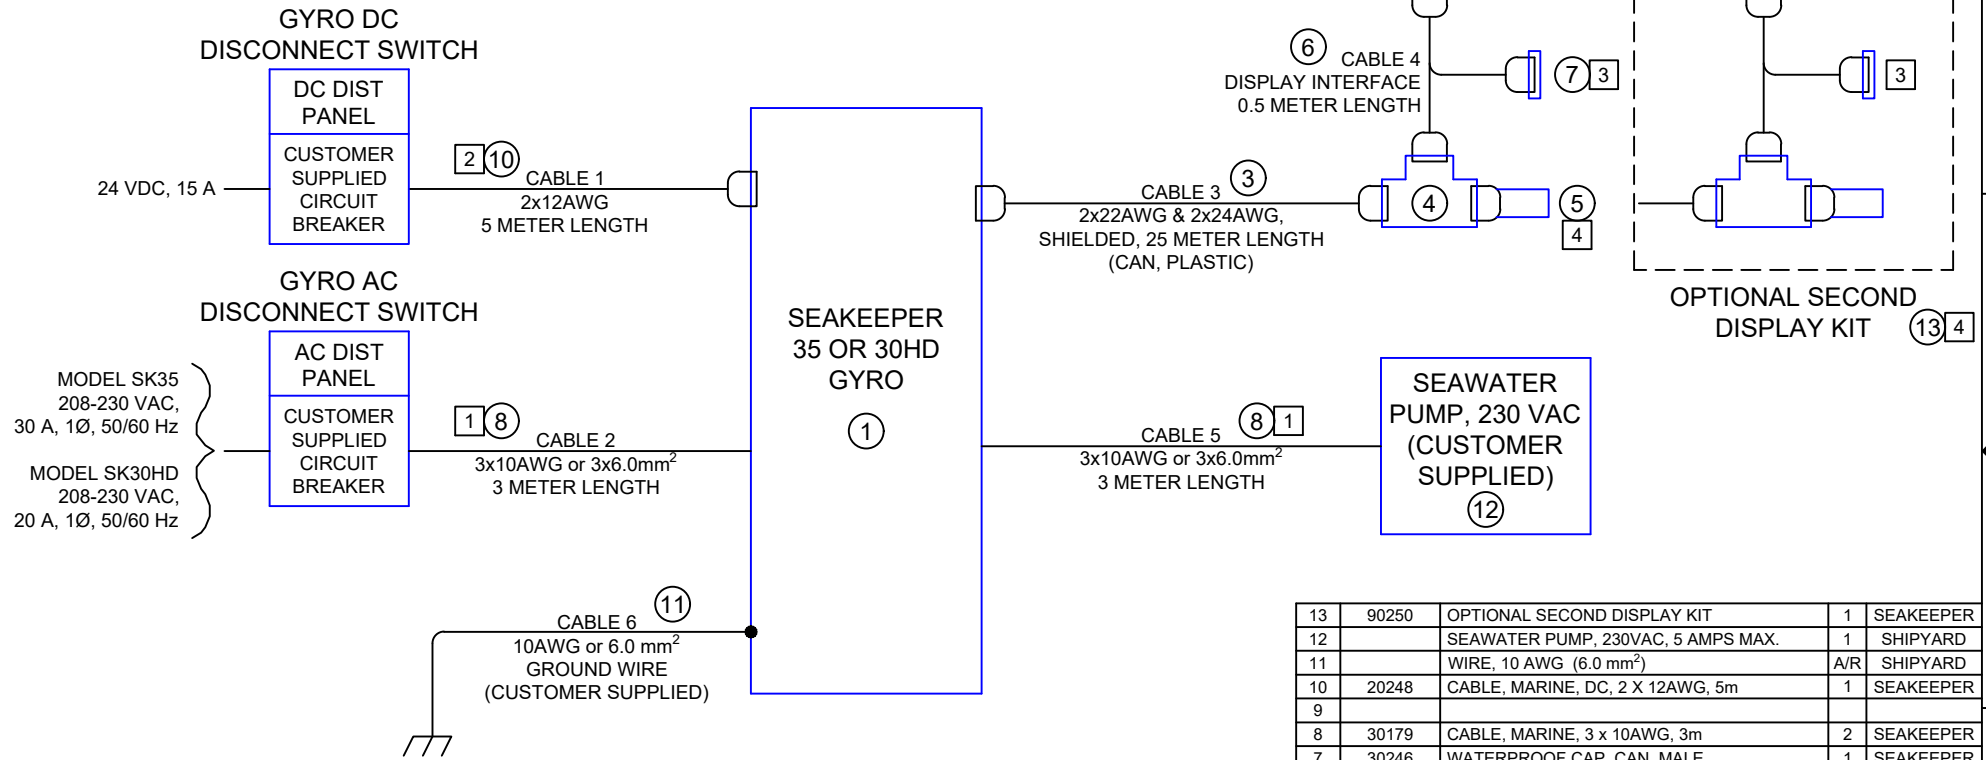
GYRO DC
DISCONNECT SWITCH

DC DIST
PANEL

CUSTOMER
SUPPLIED
CIRCUIT
BREAKER

24 VDC, 15 A

2 10
CABLE 1
2x12AWG
5 METER LENGTH

GYRO AC
DISCONNECT SWITCH

AC DIST
PANEL

CUSTOMER
SUPPLIED
CIRCUIT
BREAKER

MODEL SK35
208-230 VAC,
30 A, 1Ø, 50/60 Hz

MODEL SK30HD
208-230 VAC,
20 A, 1Ø, 50/60 Hz

1 8
CABLE 2
3x10AWG or 3x6.0mm$^2$
3 METER LENGTH

SEAKEEPER
35 OR 30HD
GYRO
1

6
CABLE 4
DISPLAY INTERFACE
0.5 METER LENGTH

7 3

3

CABLE 3 3
2x22AWG & 2x24AWG,
SHIELDED, 25 METER LENGTH
(CAN, PLASTIC)

4

5
4

OPTIONAL SECOND
DISPLAY KIT 13 4

8 1
CABLE 5
3x10AWG or 3x6.0mm$^2$
3 METER LENGTH

SEAWATER
PUMP, 230 VAC
(CUSTOMER
SUPPLIED)
12

11
CABLE 6
10AWG or 6.0 mm$^2$
GROUND WIRE
(CUSTOMER SUPPLIED)

| 13 | 90250 | OPTIONAL SECOND DISPLAY KIT | 1 | SEAKEEPER |
|---|---|---|---|---|
| 12 | | SEAWATER PUMP, 230VAC, 5 AMPS MAX. | 1 | SHIPYARD |
| 11 | | WIRE, 10 AWG (6.0 mm$^2$) | A/R | SHIPYARD |
| 10 | 20248 | CABLE, MARINE, DC, 2 X 12AWG, 5m | 1 | SEAKEEPER |
| 9 | | | | |
| 8 | 30179 | CABLE, MARINE, 3 x 10AWG, 3m | 2 | SEAKEEPER |
| 7 | 30246 | WATERPROOF CAP, CAN, MALE | 1 | SEAKEEPER |